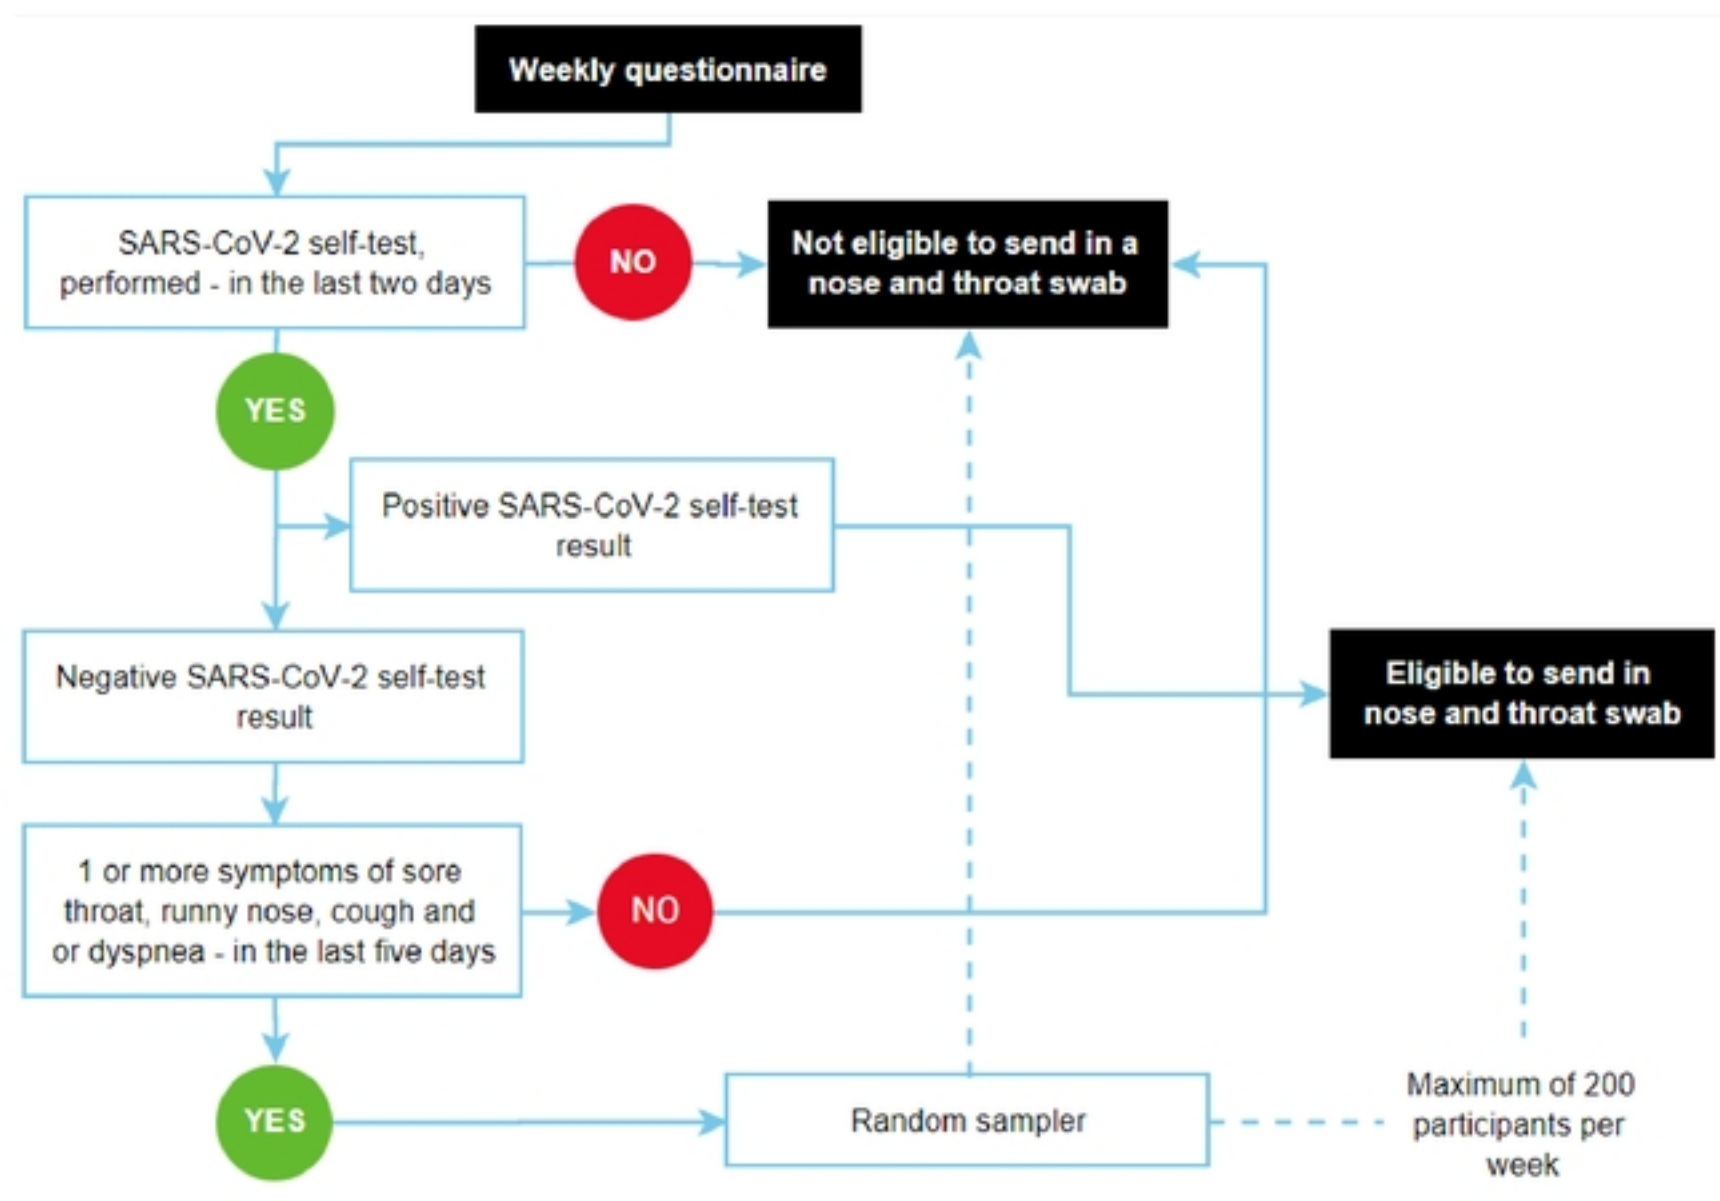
Weekly questionnaire

SARS-CoV-2 self-test, performed - in the last two days

NO

Not eligible to send in a nose and throat swab

YES

Positive SARS-CoV-2 self-test result

Negative SARS-CoV-2 self-test result

Eligible to send in nose and throat swab

1 or more symptoms of sore throat, runny nose, cough and or dyspnea - in the last five days

NO

YES

Random sampler

Maximum of 200 participants per week